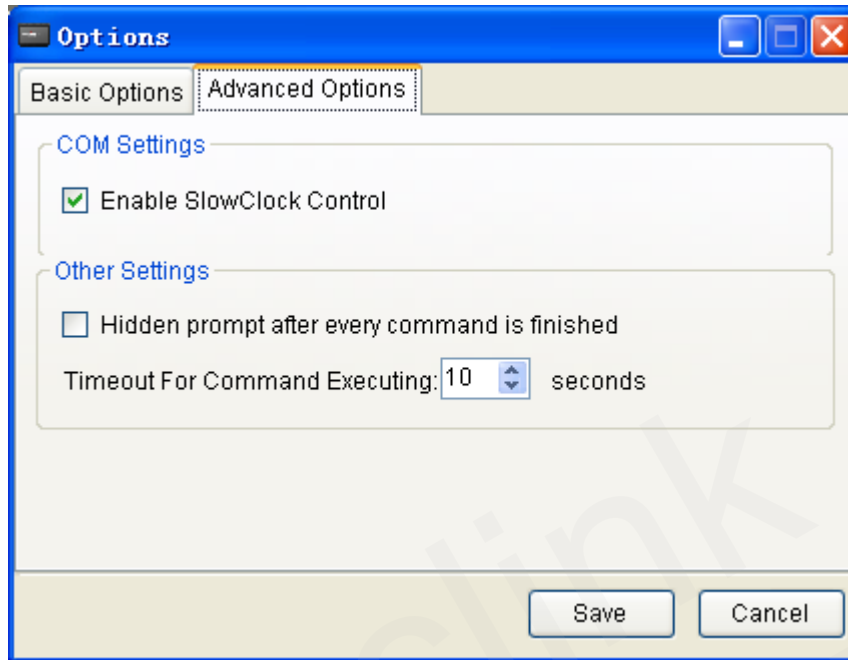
Options

Basic Options
Advanced Options

COM Settings

Enable SlowClock Control

Other Settings

Hidden prompt after every command is finished

Timeout For Command Executing: 10 seconds

Save
Cancel

clink